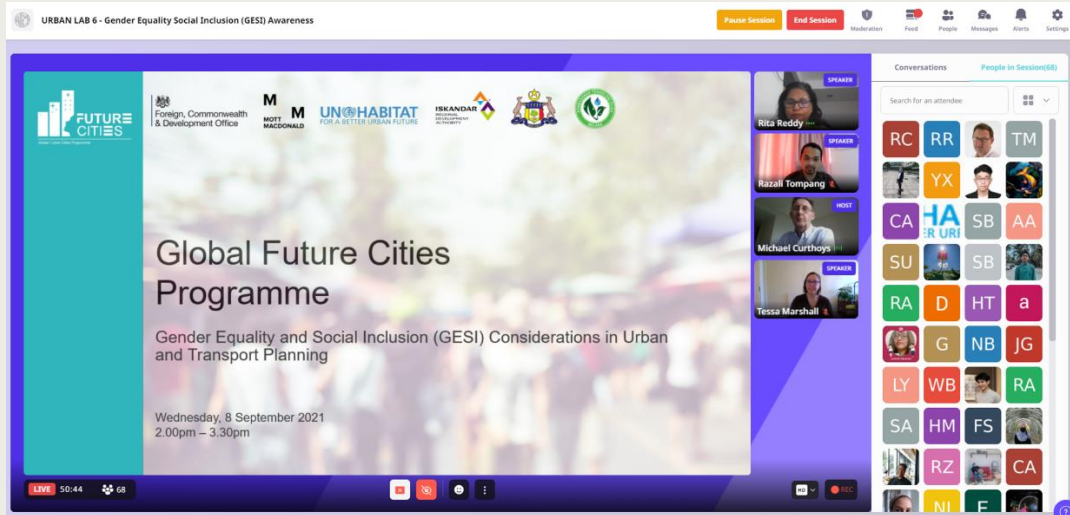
URBAN LAB 6 - Gender Equality Social Inclusion (GESI) Awareness

Pause Session End Session Moderation Feed People Messages Alerts Settings

FUTURE CITIES

Foreign, Commonwealth & Development Office

M M MOTT MACDONALD

UN HABITAT FOR A BETTER URBAN FUTURE

ISKANDAR REGIONAL DEVELOPMENT AUTHORITY

Global Future Cities Programme

Gender Equality and Social Inclusion (GESI) Considerations in Urban and Transport Planning

Wednesday, 8 September 2021
2.00pm – 3.30pm

SPEAKER
Rita Reddy

SPEAKER
Razali Tompang

HOST
Michael Curthoys

SPEAKER
Tessa Marshall

Conversations People in Session(68)

Search for an attendee

RC RR TM
YX
CA SB AA
SU SB
RA D HT a
G NB JG
LY WB RA
SA HM FS
RZ CA
NI E

LIVE 50:44 68

REC